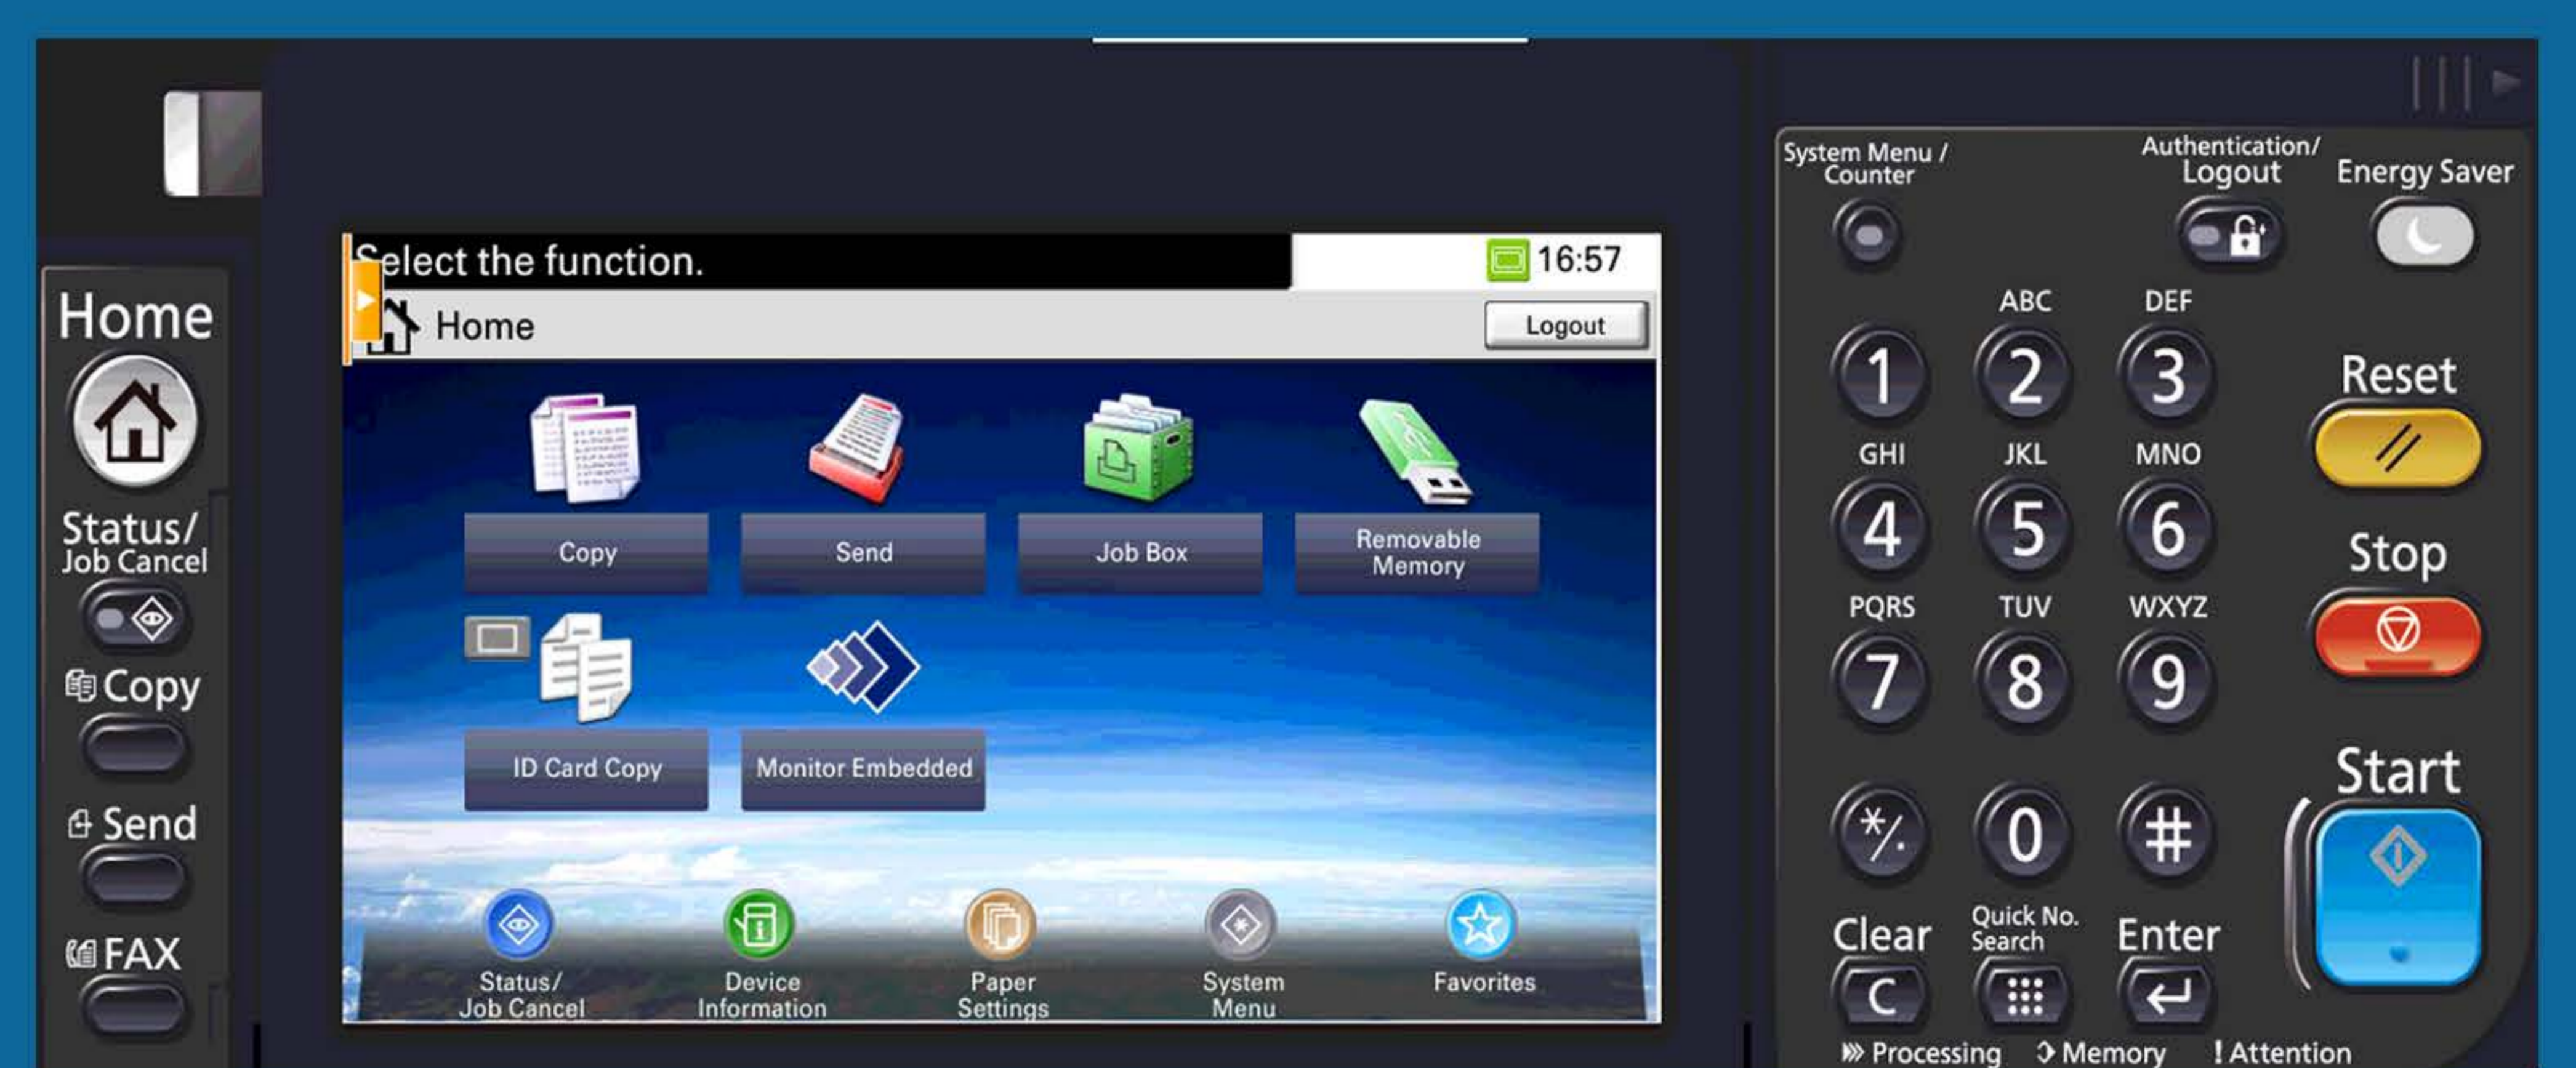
Home

Status/
Job Cancel

Copy

Send

FAX

Select the function.

16:57

Home

Logout

Copy

Send

Job Box

Removable Memory

ID Card Copy

Monitor Embedded

Status/
Job Cancel

Device Information

Paper Settings

System Menu

Favorites

System Menu / Counter

Authentication/ Logout

Energy Saver

ABC

DEF

1

2

3

Reset

GHI

JKL

MNO

4

5

6

Stop

PQRS

TUV

WXYZ

7

8

9

Start

*/.

0

#

Clear

C

Quick No. Search

Enter

Processing

Memory

Attention